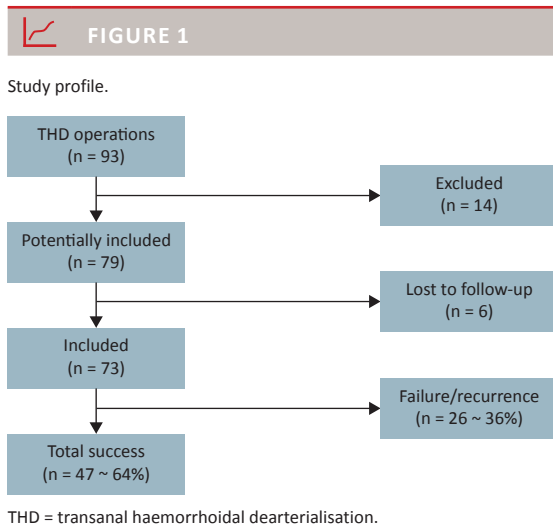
FIGURE 1

Study profile.

THD operations
(n = 93)

Excluded
(n = 14)

Potentially included
(n = 79)

Lost to follow-up
(n = 6)

Included
(n = 73)

Failure/recurrence
(n = 26 ~ 36%)

Total success
(n = 47 ~ 64%)

THD = transanal haemorrhoidal dearterialisation.